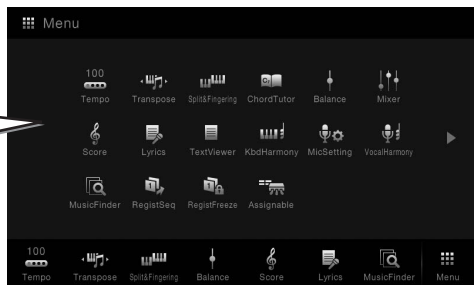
Menu

100
Tempo
Transpose
Split&Fingering
ChordTutor
Balance
Mixer

Score
Lyrics
TextViewer
KbdHarmony
MicSetting
VocalHarmony

MusicFinder
RegistSeq
RegistFreeze
Assignable

100
Tempo
Transpose
Split&Fingering
Balance
Score
Lyrics
MusicFinder
Menu